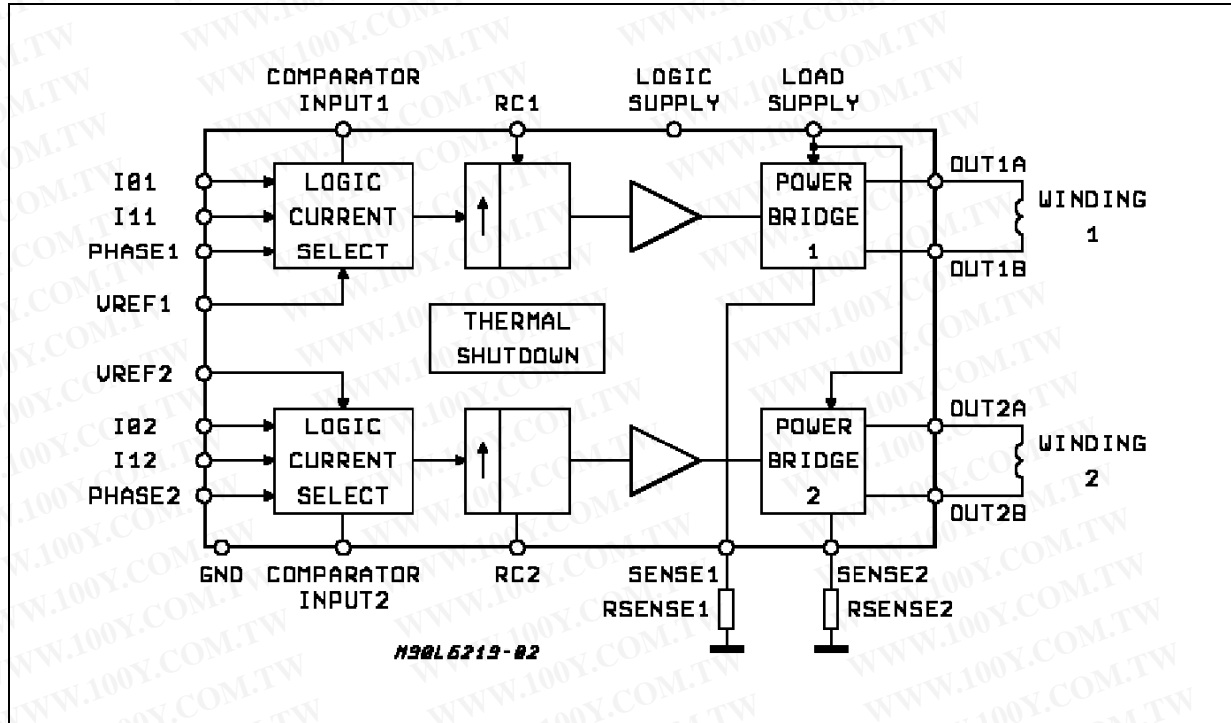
COMPARATOR INPUT1

RC1

LOGIC SUPPLY

LOAD SUPPLY

I01

I11

PHASE1

VREF1

LOGIC CURRENT SELECT

POWER BRIDGE 1

OUT1A

OUT1B

WINDING 1

THERMAL SHUTDOWN

VREF2

I02

I12

PHASE2

LOGIC CURRENT SELECT

POWER BRIDGE 2

OUT2A

OUT2B

WINDING 2

GND

COMPARATOR INPUT2

RC2

SENSE1

SENSE2

RSENSE1

RSENSE2

M98L6219-02

WWW.100Y.COM.TW